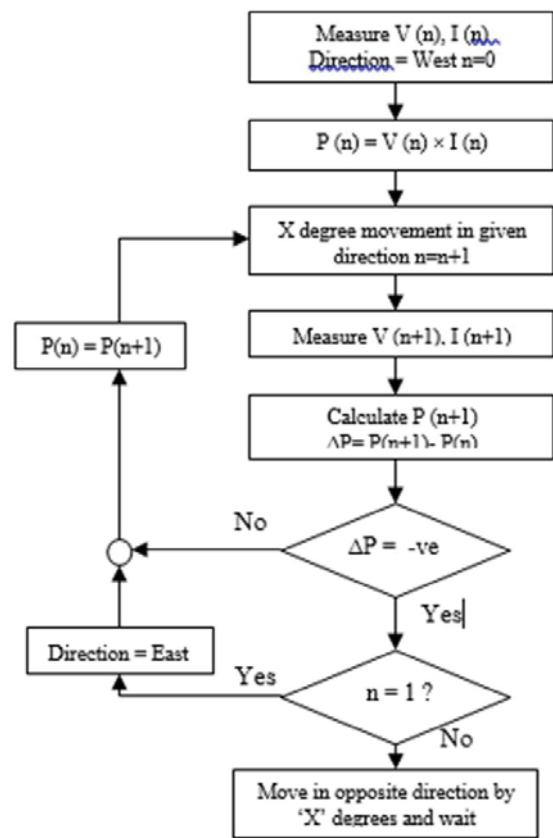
Measure V (n), I (n), Direction = West n=0

P (n) = V (n) × I (n)

X degree movement in given direction n=n+1

Measure V (n+1), I (n+1)

Calculate P (n+1)
$\Delta P$= P(n+1)- P(n)

$\Delta P$ = -ve

No

Yes

n = 1 ?

Yes

No

Direction = East

P(n) = P(n+1)

Move in opposite direction by 'X' degrees and wait